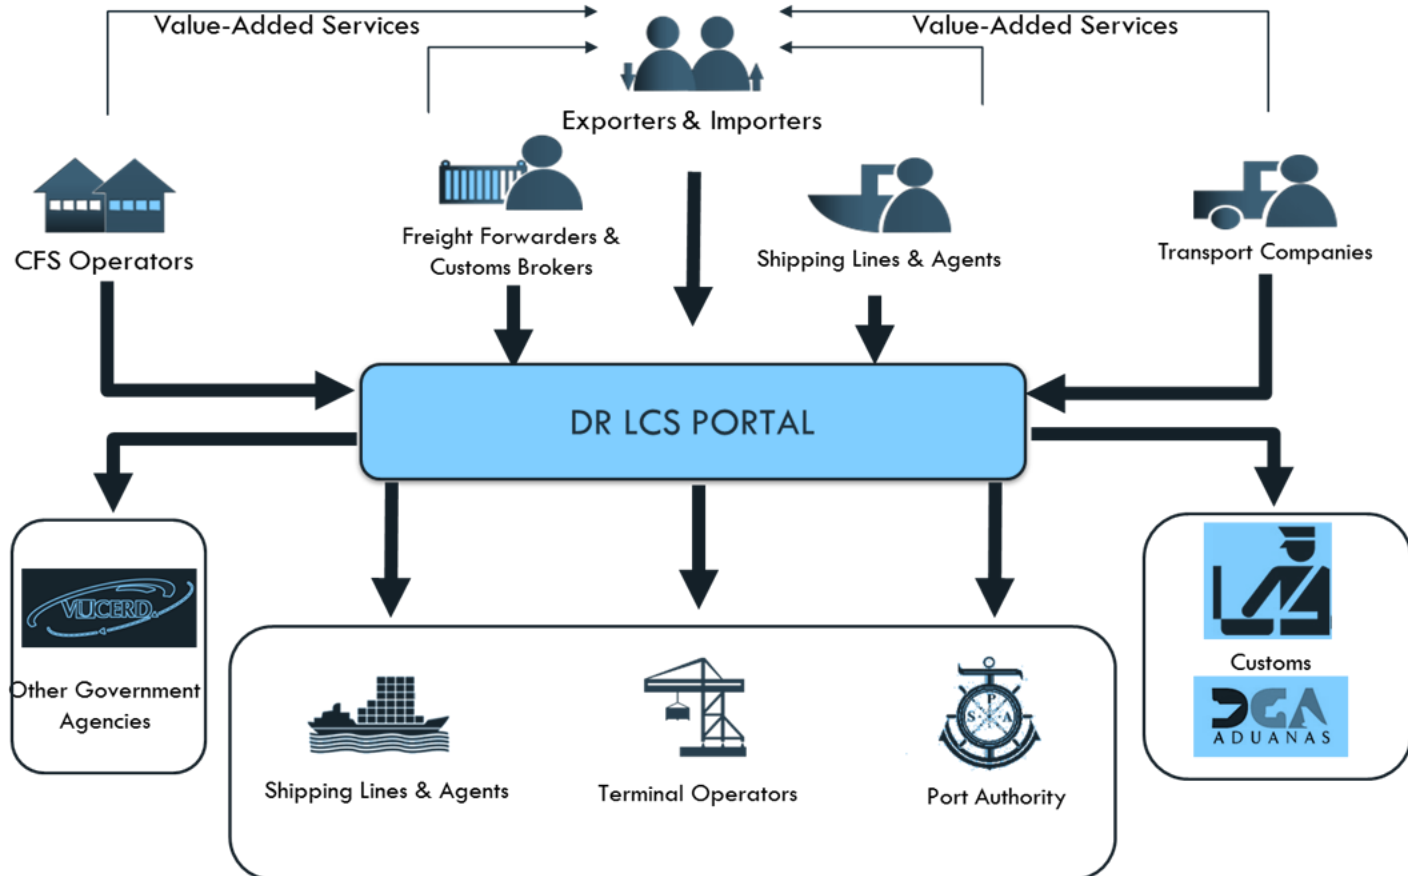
Value-Added Services

Value-Added Services

Exporters & Importers

CFS Operators

Freight Forwarders & Customs Brokers

Shipping Lines & Agents

Transport Companies

DR LCS PORTAL

VUCERD

Other Government Agencies

Shipping Lines & Agents

Terminal Operators

P S A

Port Authority

Customs

DGA ADUANAS